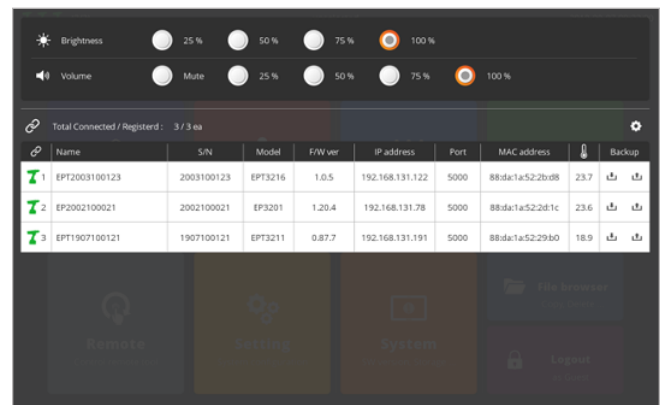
Brightness 25 % 50 % 75 % 100 %

Volume Mute 25 % 50 % 75 % 100 %

Total Connected / Registerd : 3 / 3 ea

| | Name | S/N | Model | F/W ver | IP address | Port | MAC address | | Backup |
|---|---|---|---|---|---|---|---|---|---|
| 1 | EPT2003100123 | 2003100123 | EPT3216 | 1.0.5 | 192.168.131.122 | 5000 | 88:da:1a:52:2b:d8 | 23.7 | |
| 2 | EP2002100021 | 2002100021 | EP3201 | 1.20.4 | 192.168.131.78 | 5000 | 88:da:1a:52:2d:1c | 23.6 | |
| 3 | EPT1907100121 | 1907100121 | EPT3211 | 0.87.7 | 192.168.131.191 | 5000 | 88:da:1a:52:29:b0 | 18.9 | |

Remote

Setting

System

File browser

Logout